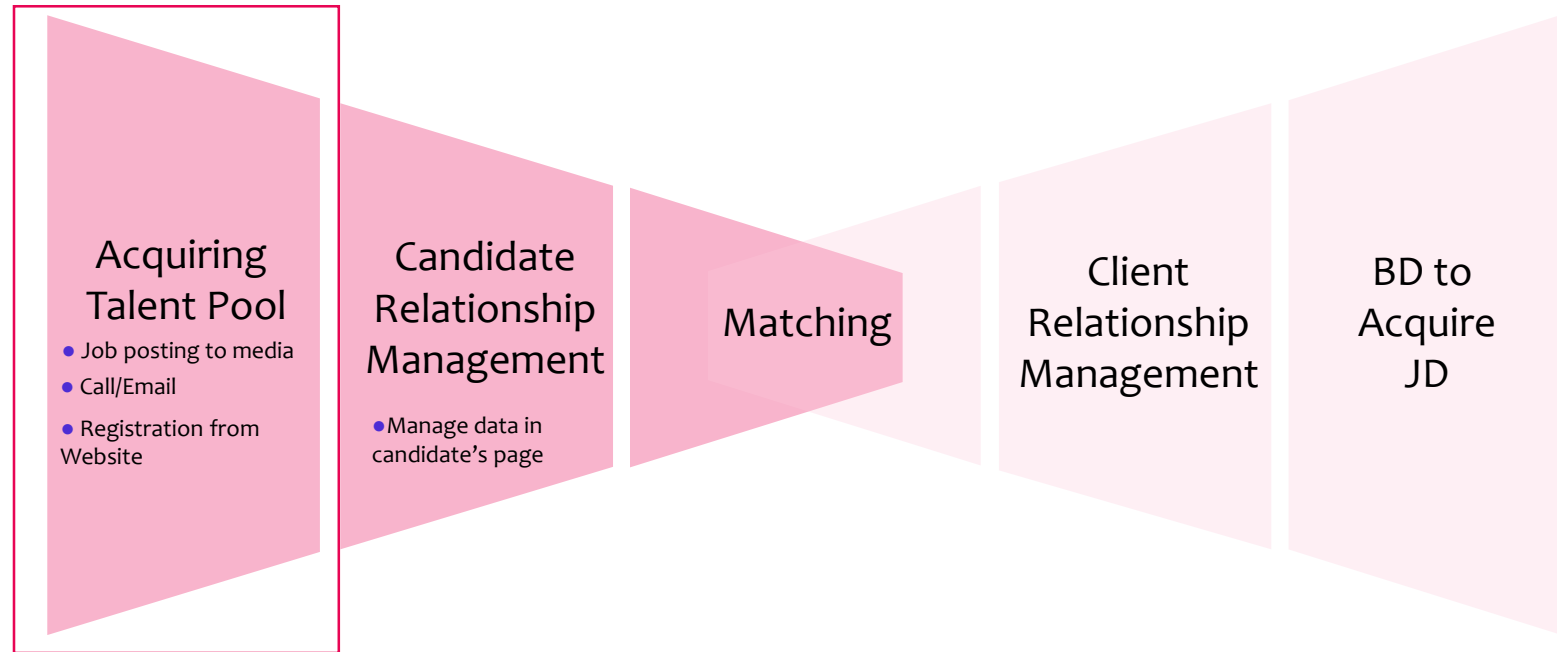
Acquiring Talent Pool

- Job posting to media
- Call/Email
- Registration from Website

Candidate Relationship Management

- Manage data in candidate's page

Matching

Client Relationship Management

BD to Acquire JD